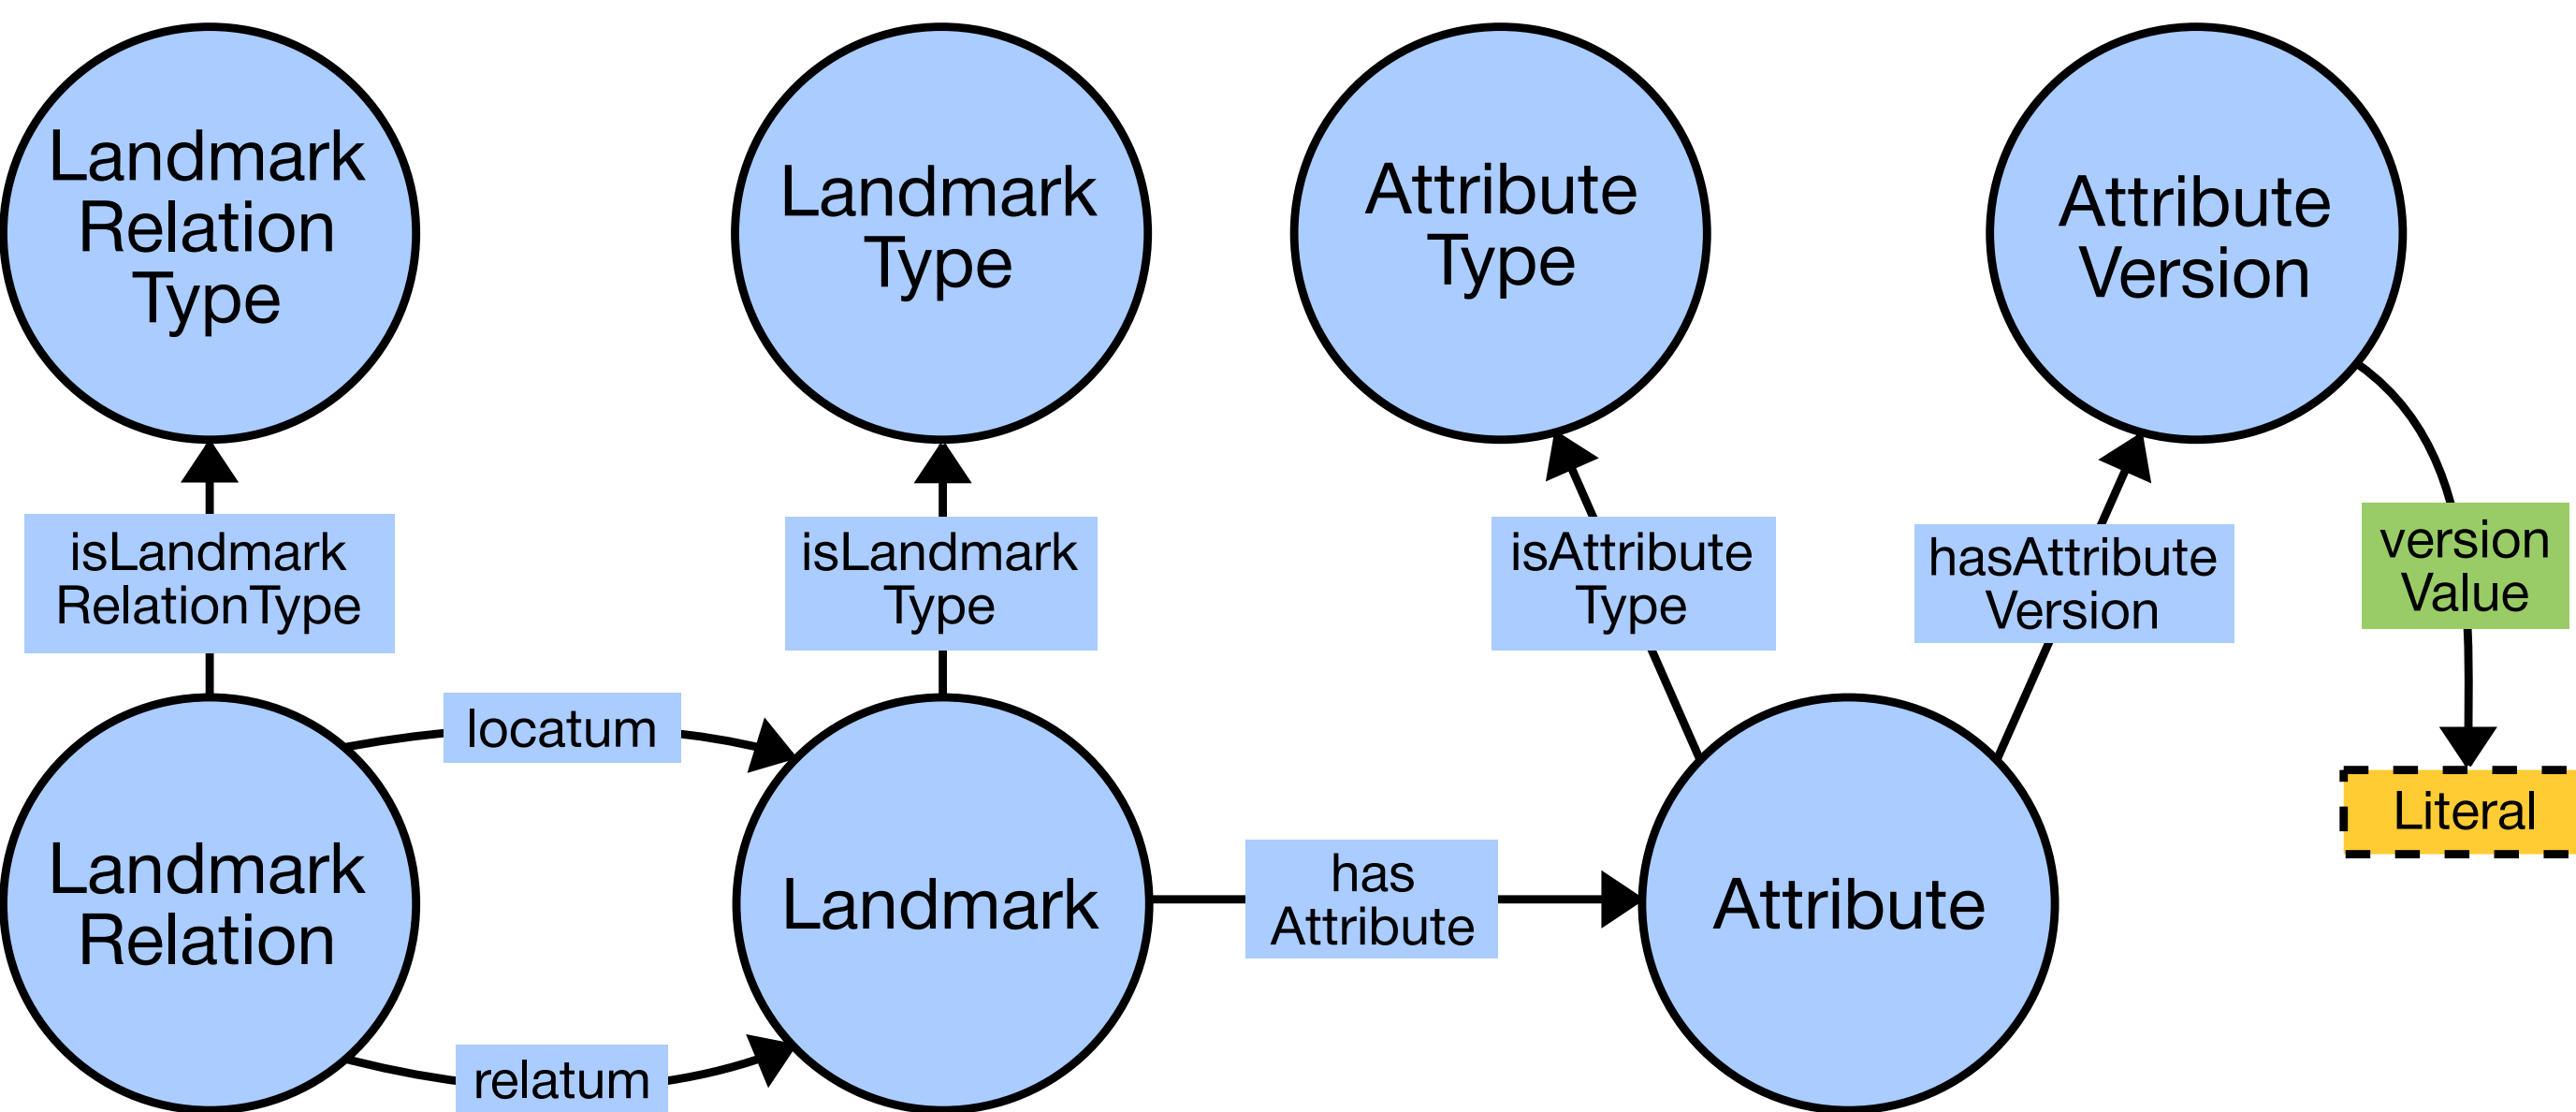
Landmark Relation Type

Landmark Type

Attribute Type

Attribute Version

isLandmark RelationType

isLandmark Type

isAttribute Type

hasAttribute Version

version Value

locatum

Landmark Relation

Landmark

has Attribute

Attribute

Literal

relatum